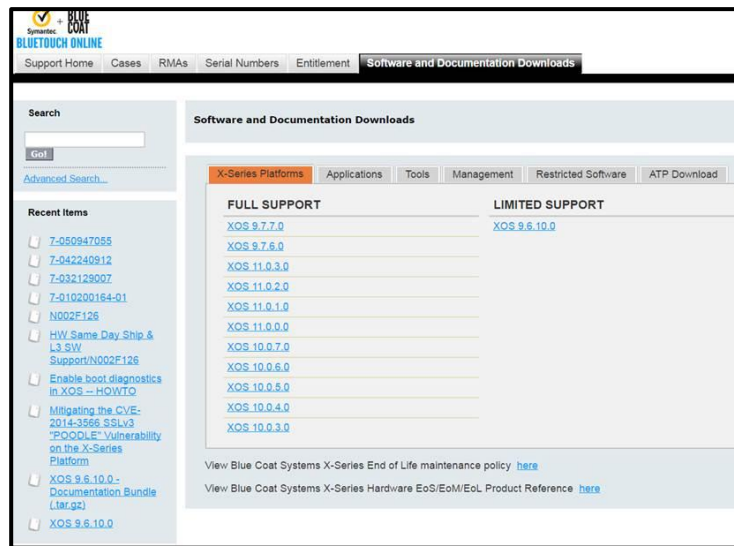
Symantec + BLUE COAT
BLUETOUCH ONLINE

Support Home | Cases | RMAs | Serial Numbers | Entitlement | Software and Documentation Downloads

Search

Go!

Advanced Search...

Recent Items

7-050947055
7-042240912
7-032129007
7-010200164-01
N002F126
HW Same Day Ship & L3 SW Support/N002F126
Enable boot diagnostics in XOS -- HOWTO
Mitigating the CVE-2014-3566 SSLv3 "POODLE" Vulnerability on the X-Series Platform
XOS 9.6.10.0 - Documentation Bundle (.tar.gz)
XOS 9.6.10.0

Software and Documentation Downloads

X-Series Platforms | Applications | Tools | Management | Restricted Software | ATP Download

FULL SUPPORT

XOS 9.7.7.0
XOS 9.7.6.0
XOS 11.0.3.0
XOS 11.0.2.0
XOS 11.0.1.0
XOS 11.0.0.0
XOS 10.0.7.0
XOS 10.0.6.0
XOS 10.0.5.0
XOS 10.0.4.0
XOS 10.0.3.0

LIMITED SUPPORT

XOS 9.6.10.0

View Blue Coat Systems X-Series End of Life maintenance policy here

View Blue Coat Systems X-Series Hardware EoS/EoM/EoL Product Reference here